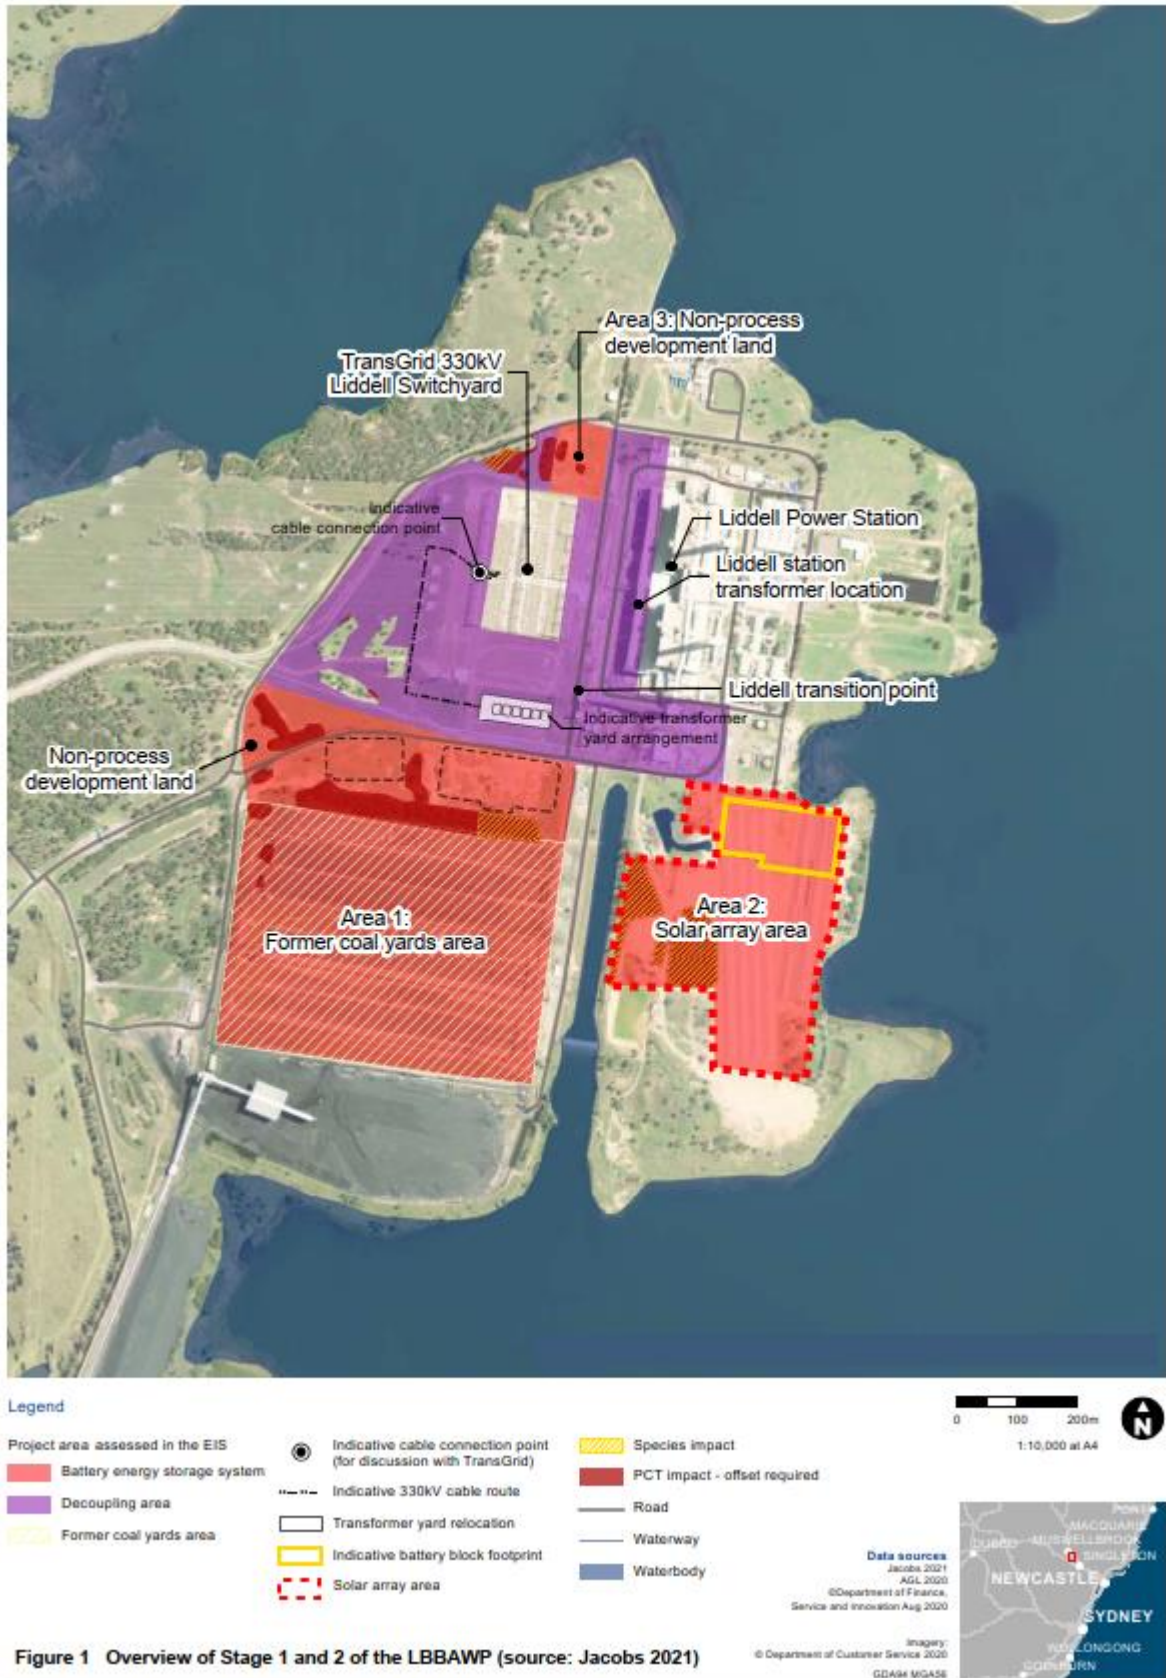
Area 3: Non-process development land

TransGrid 330kV Liddell Switchyard

Indicative cable connection point

Liddell Power Station

Liddell station transformer location

Liddell transition point

Indicative transformer yard arrangement

Non-process development land

Area 1: Former coal yards area

Area 2: Solar array area

Legend

Project area assessed in the EIS

Battery energy storage system

Decoupling area

Former coal yards area

Indicative cable connection point (for discussion with TransGrid)

Indicative 330kV cable route

Transformer yard relocation

Indicative battery block footprint

Solar array area

Species impact

PCT impact - offset required

Road

Waterway

Waterbody

0 100 200m

1:10,000 at A4

N

Data sources
Jacobs 2021
AGL 2020
©Department of Finance, Service and Innovation Aug 2020

Imagery:
© Department of Customer Service 2020

GDA94 MGA56

PORT MACQUARIE
DUBBO
MUSWELLBROOK
SINGLETON
NEWCASTLE
SYDNEY
WOLLONGONG
GOULBURN

Figure 1 Overview of Stage 1 and 2 of the LBBAWP (source: Jacobs 2021)